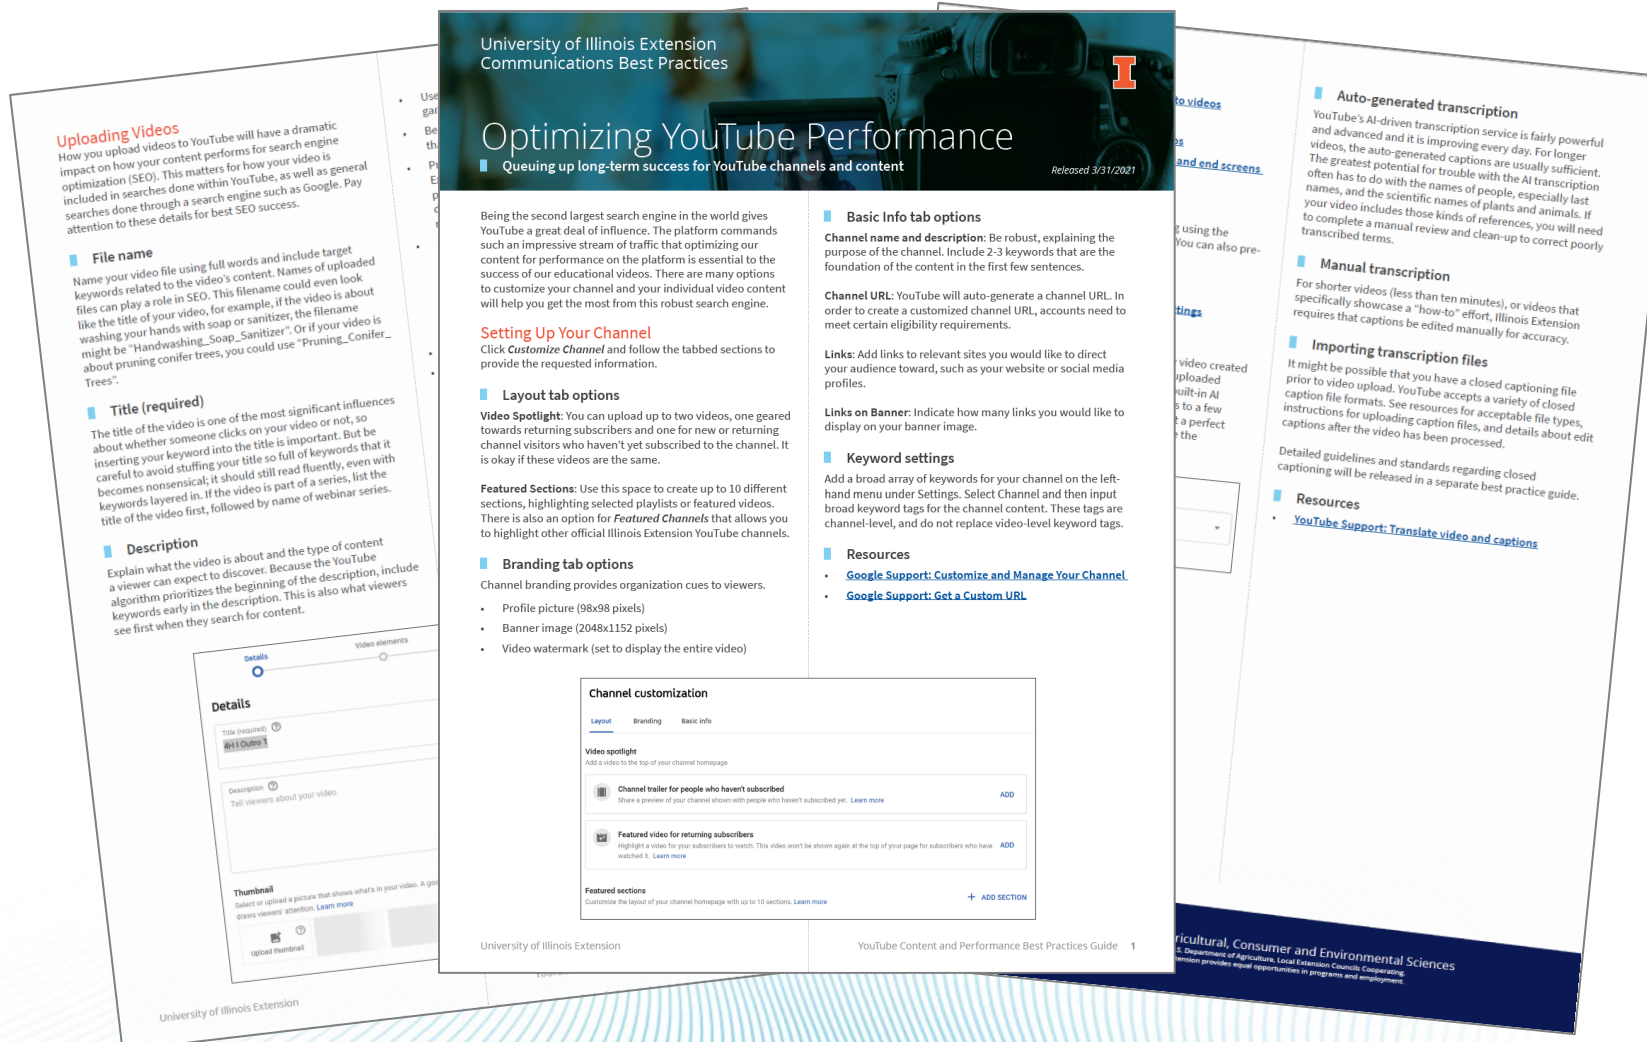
Uploading Videos

How you upload videos to YouTube will have a dramatic impact on how your content performs for search engine optimization (SEO). This matters for how your video is included in searches done within YouTube, as well as general searches done through a search engine such as Google. Pay attention to these details for best SEO success.

File name

Name your video file using full words and include target keywords related to the video's content. Names of uploaded files can play a role in SEO. This filename could even look like the title of your video, for example, if the video is about washing your hands with soap or sanitizer, the filename might be "Handwashing_Soap_Sanitizer". Or if your video is about pruning conifer trees, you could use "Pruning_Conifer_Trees".

Title (required)

The title of the video is one of the most significant influences about whether someone clicks on your video or not, so inserting your keyword into the title is important. But be careful to avoid stuffing your title so full of keywords that it becomes nonsensical; it should still read fluently, even with keywords layered in. If the video is part of a series, list the title of the video first, followed by name of webinar series.

Description

Explain what the video is about and the type of content a viewer can expect to discover. Because the YouTube algorithm prioritizes the beginning of the description, include keywords early in the description. This is also what viewers see first when they search for content.

Details
Video elements
Details
Title (required)
4H | Outro 1
Description
Tell viewers about your video
Thumbnail
Select or upload a picture that shows what's in your video. A good thumbnail stands out and draws viewers' attention. Learn more
Upload thumbnail

University of Illinois Extension

University of Illinois Extension
Communications Best Practices

Optimizing YouTube Performance

Queuing up long-term success for YouTube channels and content

Released 3/31/2021

Being the second largest search engine in the world gives YouTube a great deal of influence. The platform commands such an impressive stream of traffic that optimizing our content for performance on the platform is essential to the success of our educational videos. There are many options to customize your channel and your individual video content that will help you get the most from this robust search engine.

Setting Up Your Channel

Click *Customize Channel* and follow the tabbed sections to provide the requested information.

Layout tab options

**Video Spotlight**: You can upload up to two videos, one geared towards returning subscribers and one for new or returning channel visitors who haven't yet subscribed to the channel. It is okay if these videos are the same.

**Featured Sections**: Use this space to create up to 10 different sections, highlighting selected playlists or featured videos. There is also an option for *Featured Channels* that allows you to highlight other official Illinois Extension YouTube channels.

Branding tab options

Channel branding provides organization cues to viewers.

- Profile picture (98x98 pixels)
- Banner image (2048x1152 pixels)
- Video watermark (set to display the entire video)

Basic Info tab options

**Channel name and description**: Be robust, explaining the purpose of the channel. Include 2-3 keywords that are the foundation of the content in the first few sentences.

**Channel URL**: YouTube will auto-generate a channel URL. In order to create a customized channel URL, accounts need to meet certain eligibility requirements.

**Links**: Add links to relevant sites you would like to direct your audience toward, such as your website or social media profiles.

**Links on Banner**: Indicate how many links you would like to display on your banner image.

Keyword settings

Add a broad array of keywords for your channel on the left-hand menu under Settings. Select Channel and then input broad keyword tags for the channel content. These tags are channel-level, and do not replace video-level keyword tags.

Resources

- Google Support: Customize and Manage Your Channel
- Google Support: Get a Custom URL

Channel customization
Layout Branding Basic info
Video spotlight
Add a video to the top of your channel homepage
Channel trailer for people who haven't subscribed
Share a preview of your channel shown with people who haven't subscribed yet. Learn more
ADD
Featured video for returning subscribers
Highlight a video for your subscribers to watch. This video won't be shown again at the top of your page for subscribers who have watched it. Learn more
ADD
Featured sections
Customize the layout of your channel homepage with up to 10 sections. Learn more
ADD SECTION

University of Illinois Extension

YouTube Content and Performance Best Practices Guide 1

Auto-generated transcription

YouTube's AI-driven transcription service is fairly powerful and advanced and it is improving every day. For longer videos, the auto-generated captions are usually sufficient. The greatest potential for trouble with the AI transcription often has to do with the names of people, especially last names, and the scientific names of plants and animals. If your video includes those kinds of references, you will need to complete a manual review and clean-up to correct poorly transcribed terms.

Manual transcription

For shorter videos (less than ten minutes), or videos that specifically showcase a "how-to" effort, Illinois Extension requires that captions be edited manually for accuracy.

Importing transcription files

It might be possible that you have a closed captioning file prior to video upload. YouTube accepts a variety of closed caption file formats. See resources for acceptable file types, instructions for uploading caption files, and details about edit captions after the video has been processed.

Detailed guidelines and standards regarding closed captioning will be released in a separate best practice guide.

Resources

- YouTube Support: Translate video and captions

ricultural, Consumer and Environmental Sciences
S. Department of Agriculture. Local Extension Councils Cooperating.
tension provides equal opportunities in programs and employment.